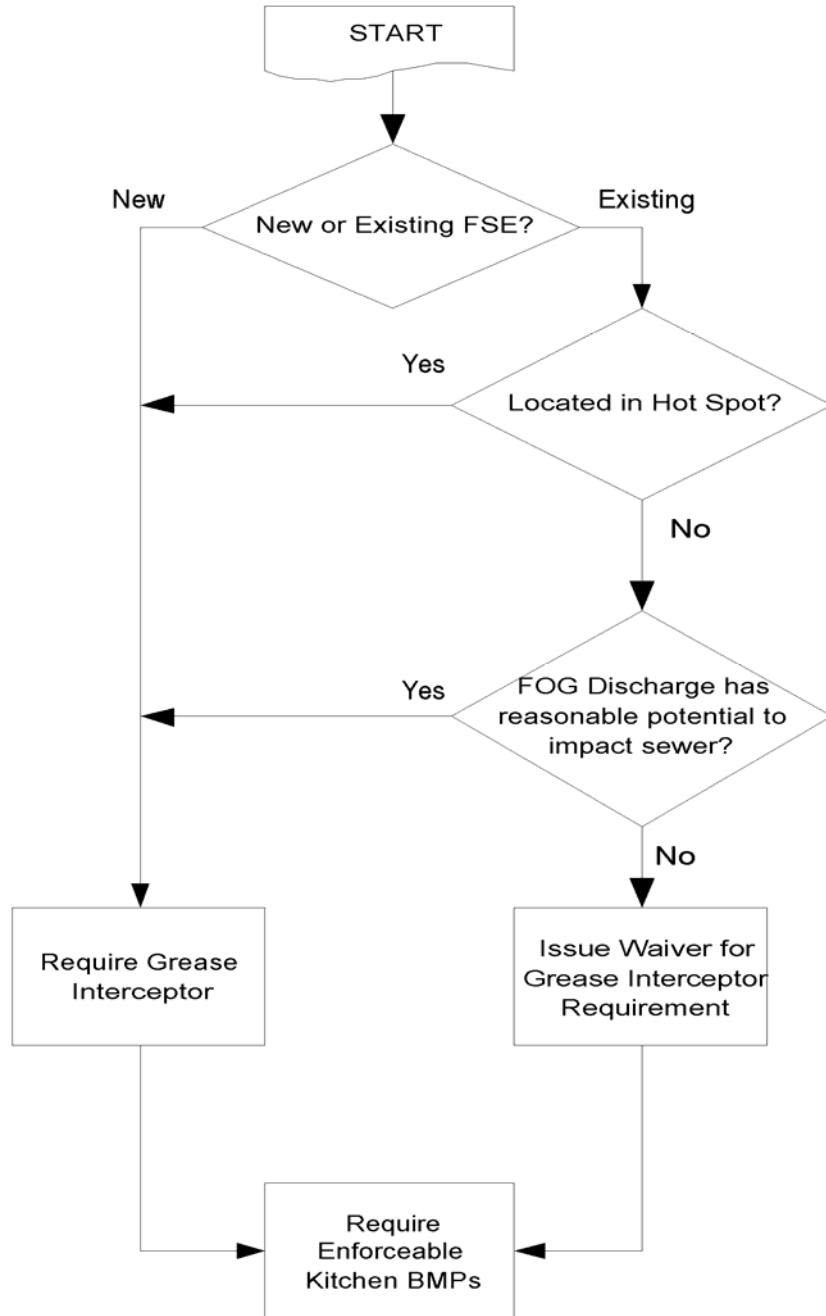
START

New

New or Existing FSE?

Existing

Yes

Located in Hot Spot?

No

Yes

FOG Discharge has reasonable potential to impact sewer?

No

Require Grease Interceptor

Issue Waiver for Grease Interceptor Requirement

Require Enforceable Kitchen BMPs